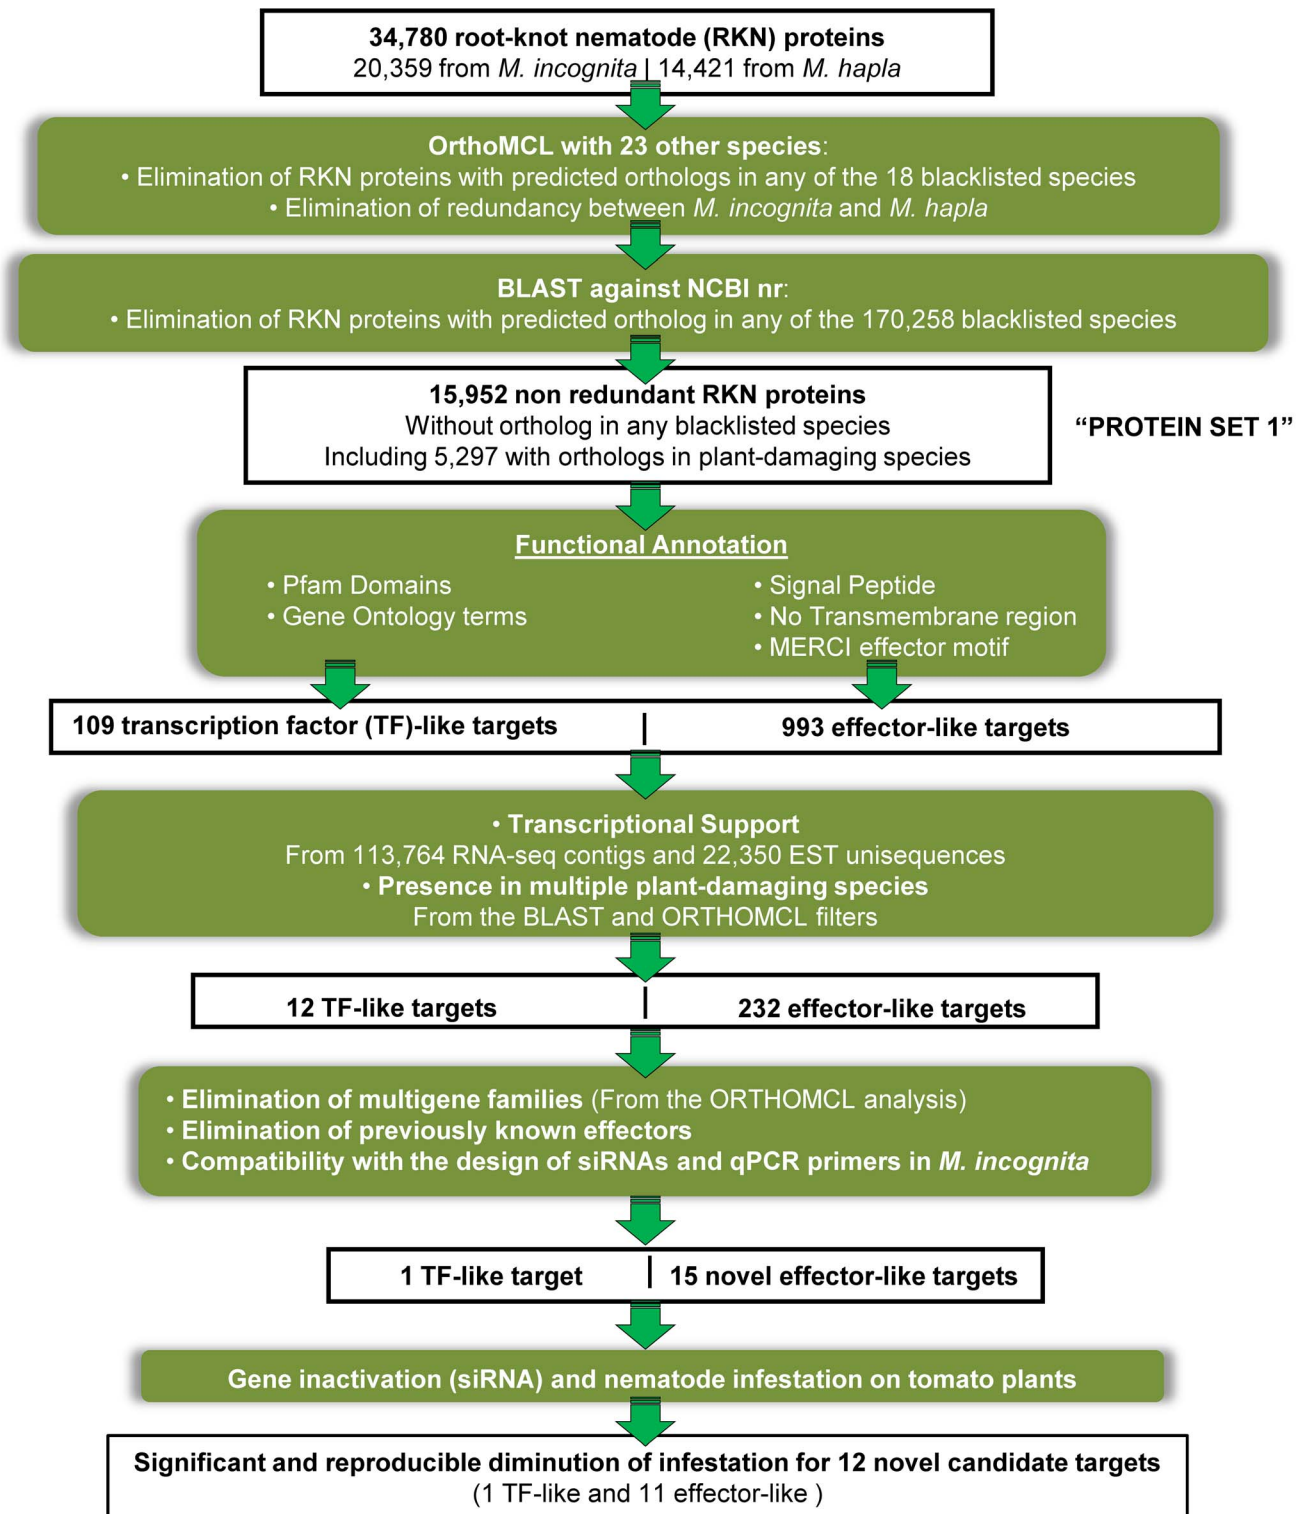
34,780 root-knot nematode (RKN) proteins
20,359 from M. incognita | 14,421 from M. hapla

OrthoMCL with 23 other species:
• Elimination of RKN proteins with predicted orthologs in any of the 18 blacklisted species
• Elimination of redundancy between M. incognita and M. hapla

BLAST against NCBI nr:
• Elimination of RKN proteins with predicted ortholog in any of the 170,258 blacklisted species

15,952 non redundant RKN proteins
Without ortholog in any blacklisted species
Including 5,297 with orthologs in plant-damaging species

"PROTEIN SET 1"

Functional Annotation
• Pfam Domains
• Gene Ontology terms
• Signal Peptide
• No Transmembrane region
• MERCI effector motif

109 transcription factor (TF)-like targets | 993 effector-like targets

• Transcriptional Support
From 113,764 RNA-seq contigs and 22,350 EST unisequences
• Presence in multiple plant-damaging species
From the BLAST and ORTHOMCL filters

12 TF-like targets | 232 effector-like targets

• Elimination of multigene families (From the ORTHOMCL analysis)
• Elimination of previously known effectors
• Compatibility with the design of siRNAs and qPCR primers in M. incognita

1 TF-like target | 15 novel effector-like targets

Gene inactivation (siRNA) and nematode infestation on tomato plants

Significant and reproducible diminution of infestation for 12 novel candidate targets
(1 TF-like and 11 effector-like )